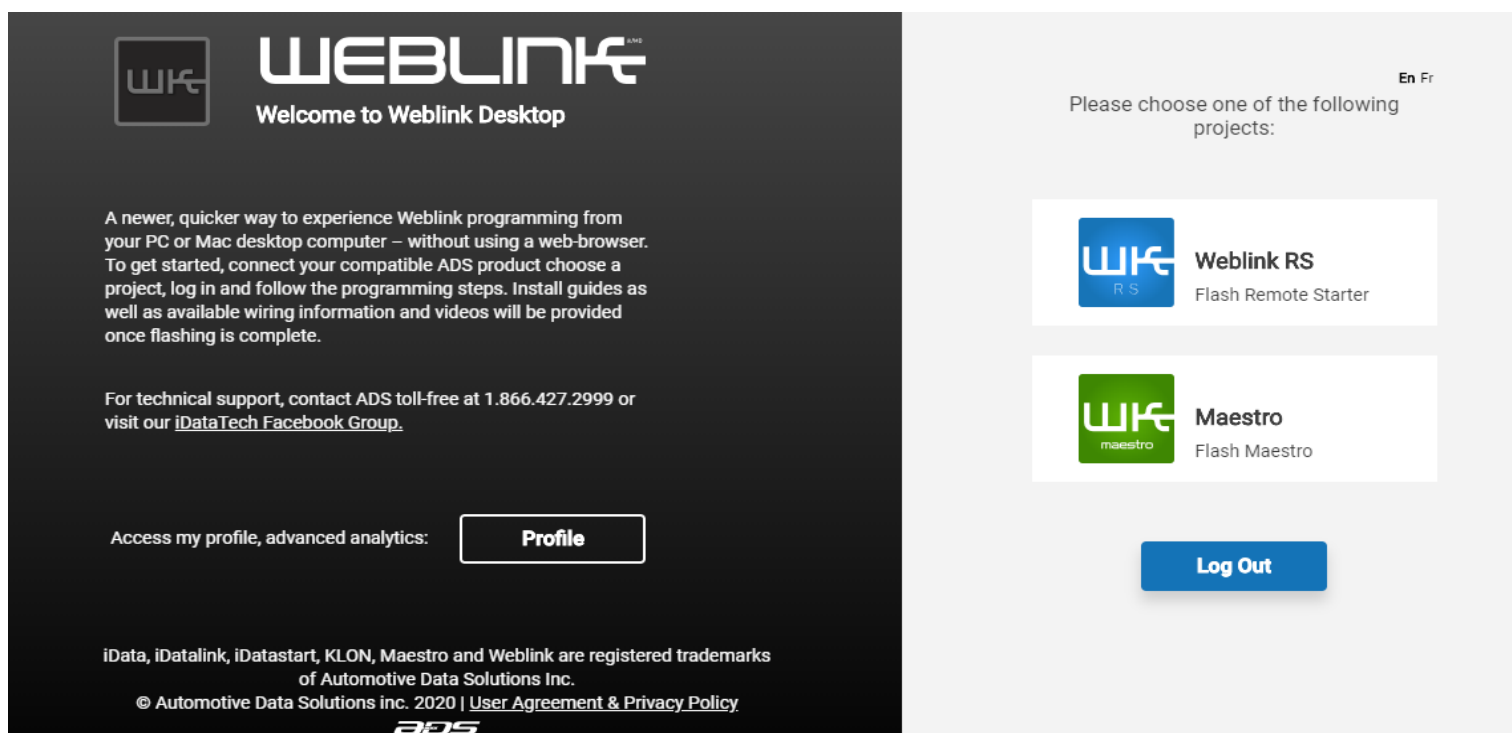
WK

WEBLINK

Welcome to Weblink Desktop

A newer, quicker way to experience Weblink programming from your PC or Mac desktop computer – without using a web-browser. To get started, connect your compatible ADS product choose a project, log in and follow the programming steps. Install guides as well as available wiring information and videos will be provided once flashing is complete.

For technical support, contact ADS toll-free at 1.866.427.2999 or visit our iDataTech Facebook Group.

Access my profile, advanced analytics: Profile

iData, iDatalink, iDatastart, KLON, Maestro and Weblink are registered trademarks of Automotive Data Solutions Inc.
© Automotive Data Solutions inc. 2020 | User Agreement & Privacy Policy

En Fr

Please choose one of the following projects:

WK RS
Weblink RS
Flash Remote Starter

WK maestro
Maestro
Flash Maestro

Log Out